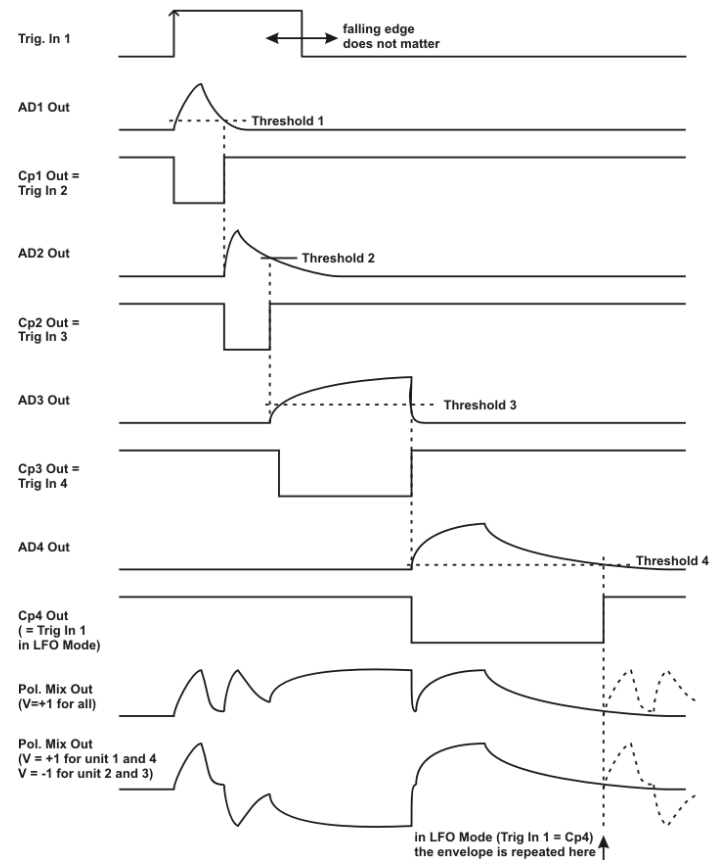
Trig. In 1

falling edge does not matter

AD1 Out

Threshold 1

Cp1 Out = Trig In 2

AD2 Out

Threshold 2

Cp2 Out = Trig In 3

AD3 Out

Threshold 3

Cp3 Out = Trig In 4

AD4 Out

Threshold 4

Cp4 Out ( = Trig In 1 in LFO Mode)

Pol. Mix Out (V=+1 for all)

Pol. Mix Out (V = +1 for unit 1 and 4 V = -1 for unit 2 and 3)

in LFO Mode (Trig In 1 = Cp4) the envelope is repeated here